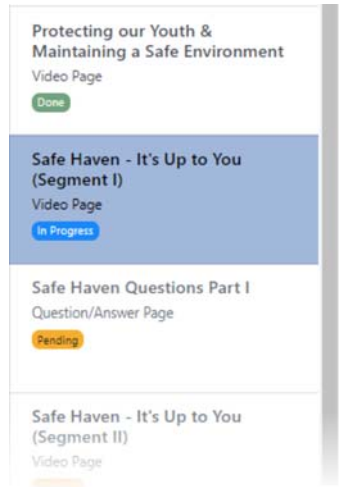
Protecting our Youth & Maintaining a Safe Environment
Video Page
Done

Safe Haven - It's Up to You (Segment I)
Video Page
In Progress

Safe Haven Questions Part I
Question/Answer Page
Pending

Safe Haven - It's Up to You (Segment II)
Video Page